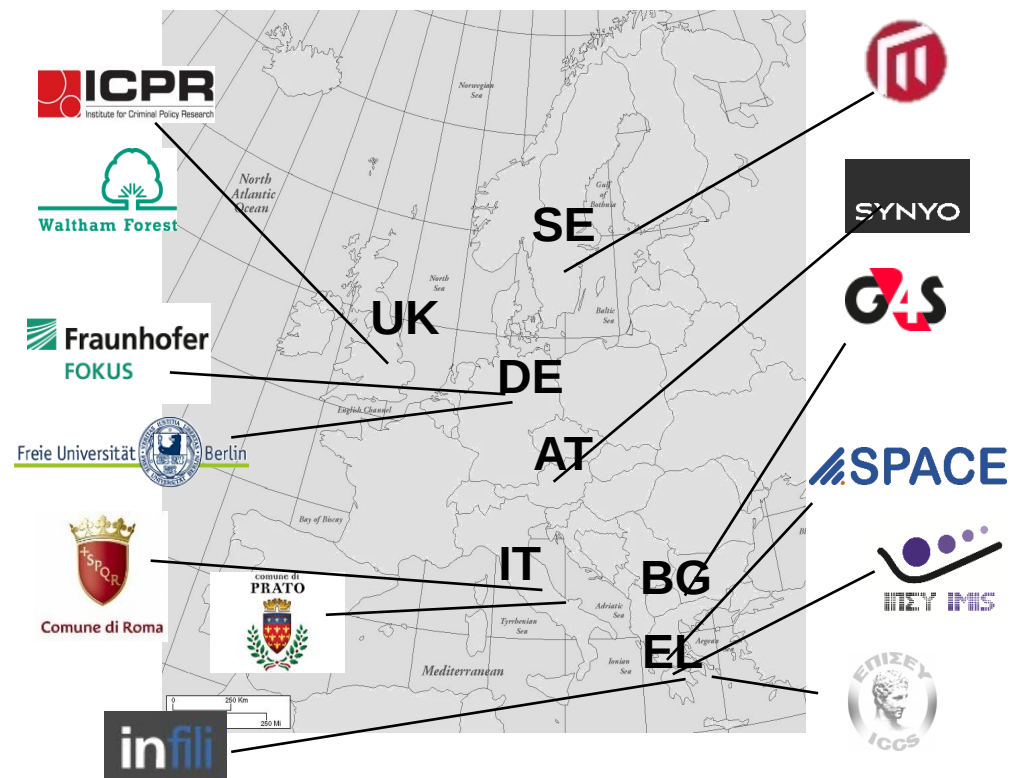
ICPR
Institute for Criminal Policy Research

Waltham Forest

Fraunhofer
FOKUS

Freie Universität Berlin

Comune di Roma

comune di
PRATO

infili

Norwegian Sea

North Atlantic Ocean

North Sea

Gulf of Bothnia

Baltic Sea

English Channel

Bay of Biscay

Adriatic Sea

Tyrrhenian Sea

Aegean Sea

Ionian Sea

Mediterranean

0

250 Km

250 Mi

SE

UK

DE

AT

IT

BG

EL

SYNYO

G4S

SPACE

ΙΠΣΥ IMIS

ΕΠΙΣΕΥ
ICCS